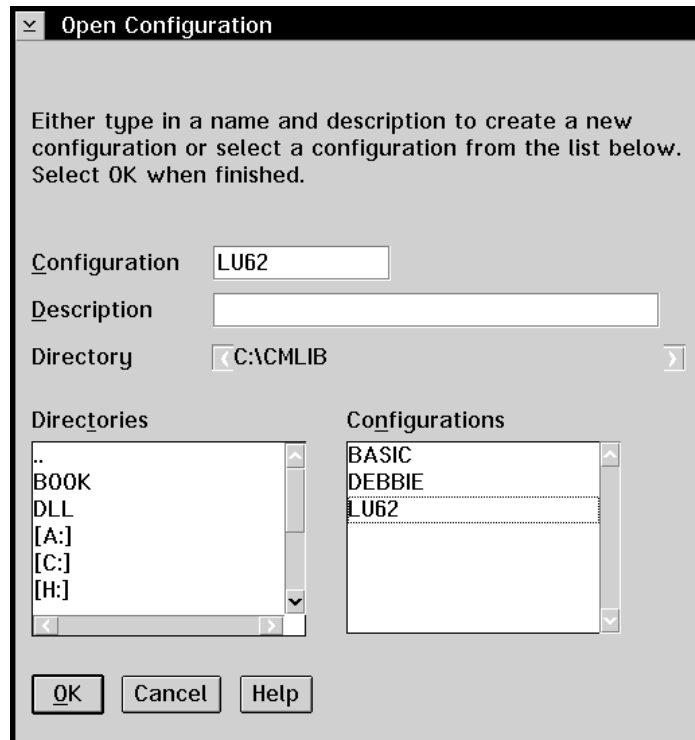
Open Configuration

Either type in a name and description to create a new configuration or select a configuration from the list below. Select OK when finished.

Configuration LU62

Description

Directory C:\CMLIB

Directories
..
BOOK
DLL
[A:]
[C:]
[H:]

Configurations
BASIC
DEBBIE
LU62

OK Cancel Help